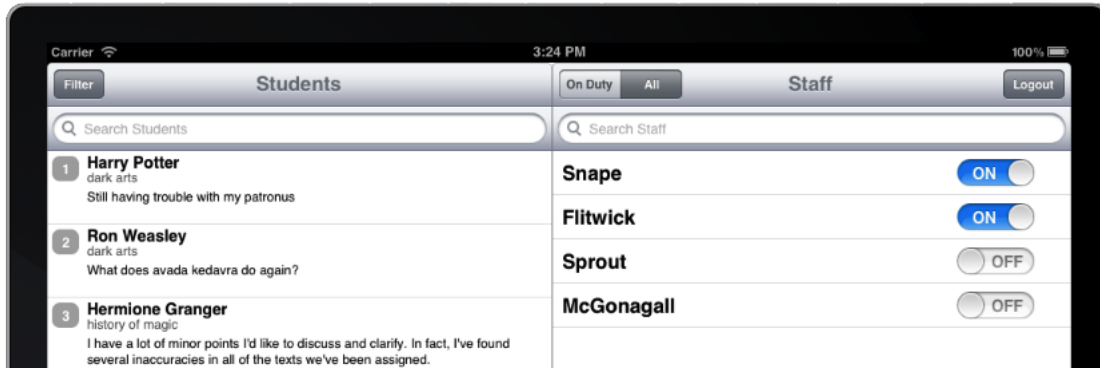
Carrier 3:24 PM 100%

Filter Students

Search Students

1 Harry Potter
dark arts
Still having trouble with my patronus

2 Ron Weasley
dark arts
What does avada kedavra do again?

3 Hermione Granger
history of magic
I have a lot of minor points I'd like to discuss and clarify. In fact, I've found several inaccuracies in all of the texts we've been assigned.

On Duty All Staff Logout

Search Staff

Snape ON

Flitwick ON

Sprout OFF

McGonagall OFF